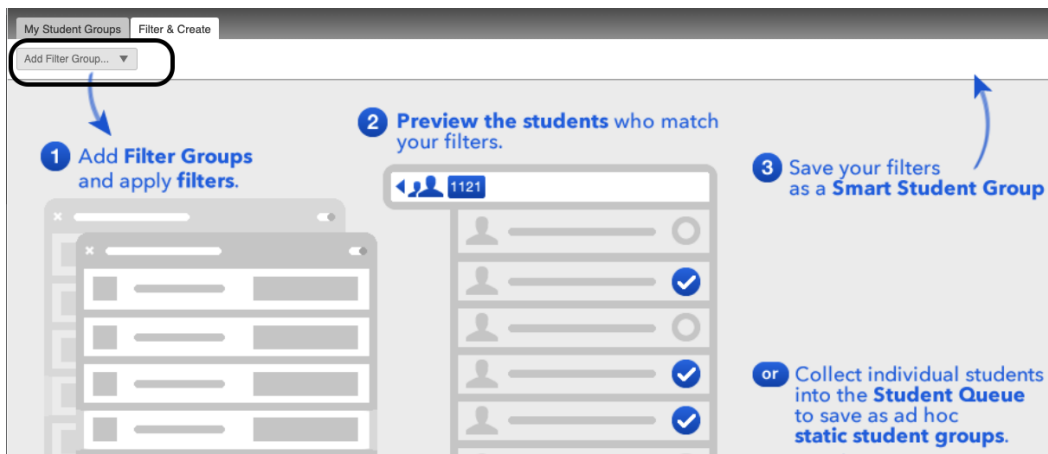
My Student Groups | Filter & Create

Add Filter Group...

1 Add Filter Groups and apply filters.

2 Preview the students who match your filters.

1121

3 Save your filters as a Smart Student Group

or Collect individual students into the Student Queue to save as ad hoc static student groups.